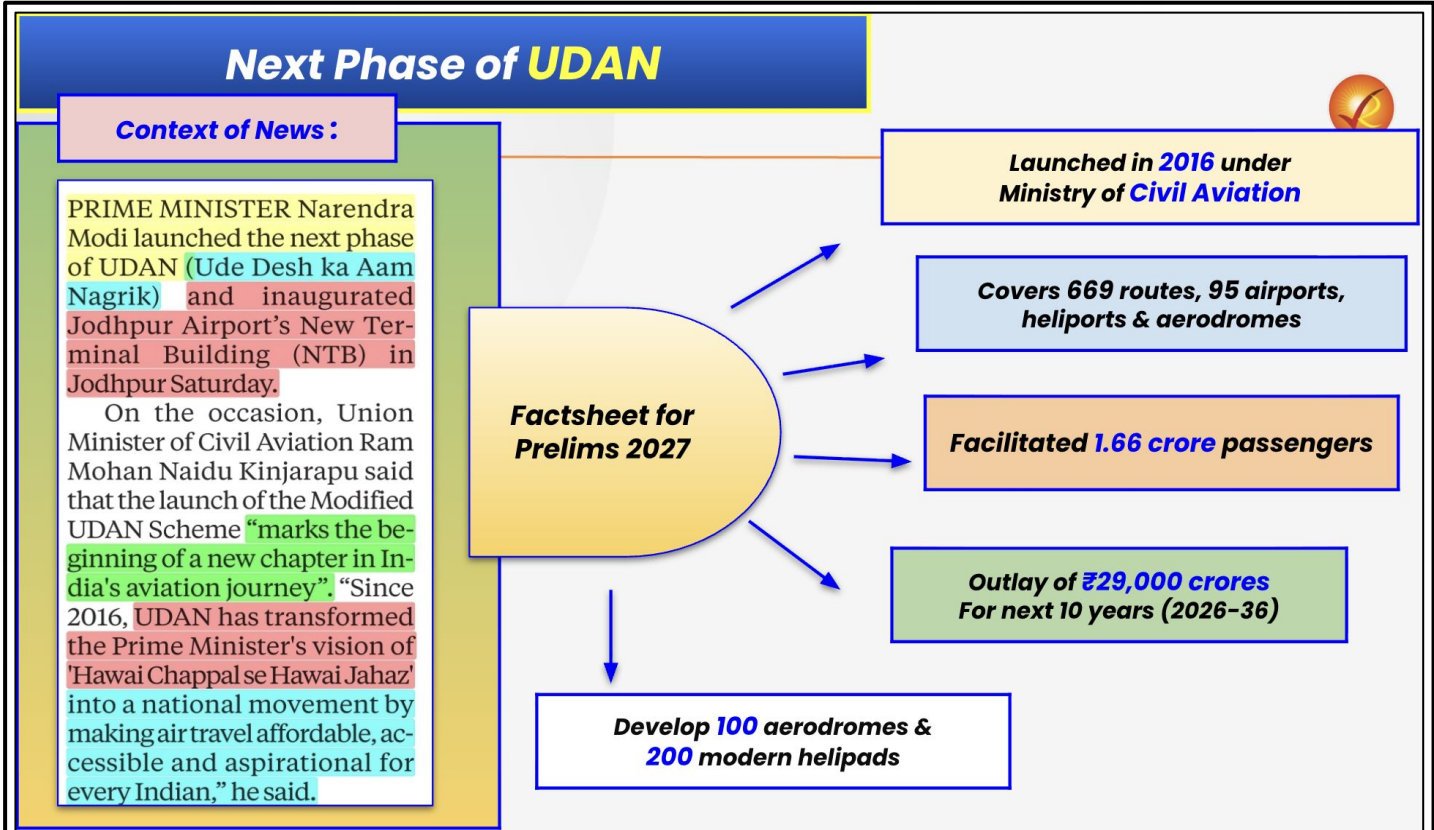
Next Phase of UDAN

Context of News :

PRIME MINISTER Narendra Modi launched the next phase of UDAN (Ude Desh ka Aam Nagrik) and inaugurated Jodhpur Airport's New Terminal Building (NTB) in Jodhpur Saturday.

On the occasion, Union Minister of Civil Aviation Ram Mohan Naidu Kinjarapu said that the launch of the Modified UDAN Scheme "marks the beginning of a new chapter in India's aviation journey". "Since 2016, UDAN has transformed the Prime Minister's vision of 'Hawai Chappal se Hawai Jahaz' into a national movement by making air travel affordable, accessible and aspirational for every Indian," he said.

Factsheet for Prelims 2027

Launched in 2016 under Ministry of Civil Aviation

Covers 669 routes, 95 airports, heliports & aerodromes

Facilitated 1.66 crore passengers

Outlay of ₹29,000 crores For next 10 years (2026-36)

Develop 100 aerodromes & 200 modern helipads